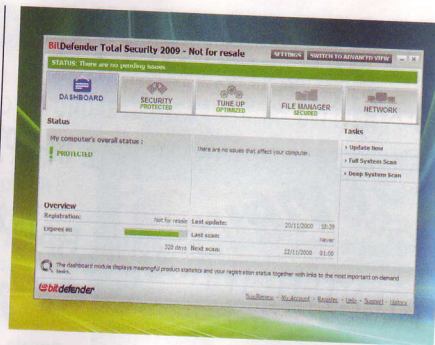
BitDefender Total Security 2009 - Not for resale

SETTINGS SWITCH TO ADVANCED VIEW

STATUS: There are no pending issues

DASHBOARD

SECURITY
PROTECTED

TUNE UP
OPTIMIZED

FILE MANAGER
SECURED

NETWORK

Status

My computer's overall status :

! PROTECTED

There are no issues that affect your computer.

Tasks

› Update Now

› Full System Scan

› Deep System Scan

Overview

| Registration: | Not for resale | Last update: | 20/11/2008 | 18:29 |
|---|---|---|---|---|
| Expires in: | | Last scan: | | Never |
| | 328 days | Next scan: | 22/11/2008 | 01:00 |

The Dashboard module displays meaningful product statistics and your registration status together with links to the most important on-demand tasks.

bitdefender

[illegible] - My Account - Register - Help - Support - History